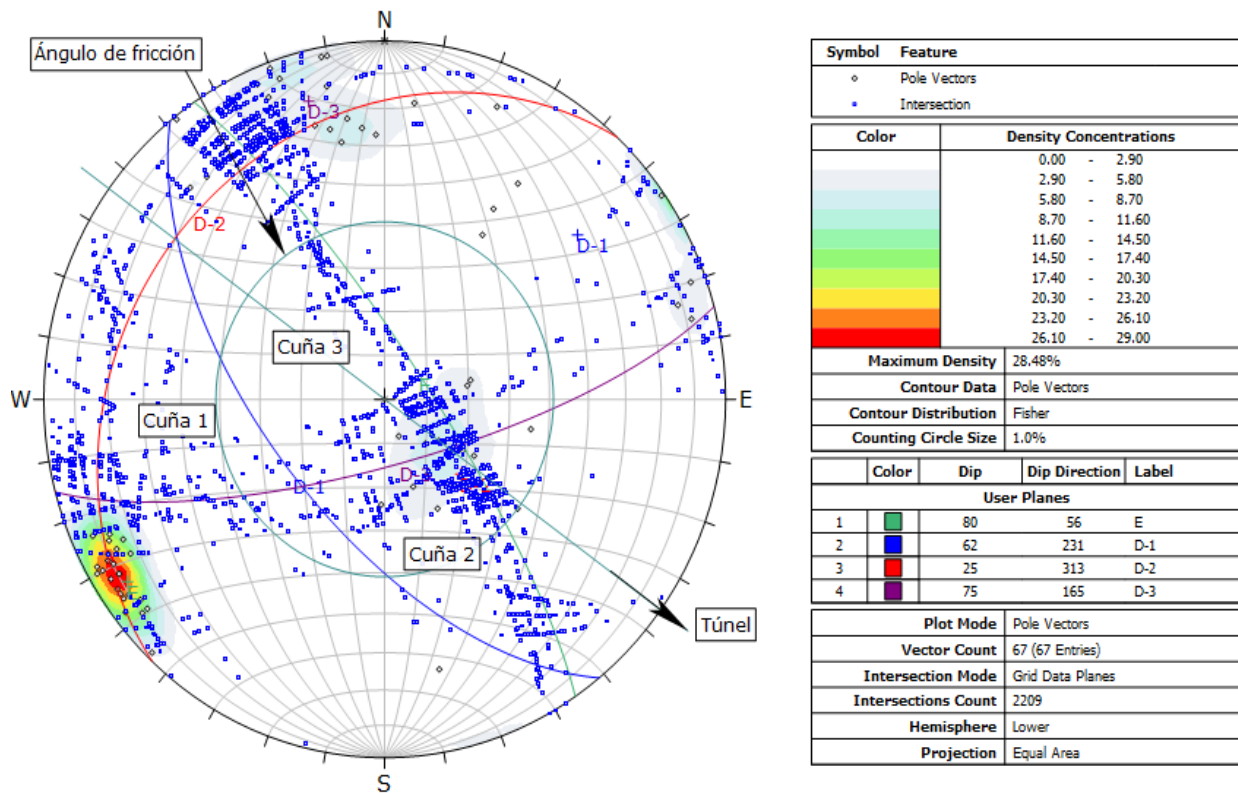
N

Ángulo de fricción

D-3

D-2

D-1

Cuña 3

W

E

Cuña 1

D-1

D-4

Cuña 2

Túnel

S

| Symbol | Feature |
|---|---|
| ◇ | Pole Vectors |
| ▪ | Intersection |

| Color | Density Concentrations |
|---|---|
| | 0.00 - 2.90 |
| | 2.90 - 5.80 |
| | 5.80 - 8.70 |
| | 8.70 - 11.60 |
| | 11.60 - 14.50 |
| | 14.50 - 17.40 |
| | 17.40 - 20.30 |
| | 20.30 - 23.20 |
| | 23.20 - 26.10 |
| | 26.10 - 29.00 |

| | |
|---|---|
| Maximum Density | 28.48% |
| Contour Data | Pole Vectors |
| Contour Distribution | Fisher |
| Counting Circle Size | 1.0% |

| | Color | Dip | Dip Direction | Label |
|---|---|---|---|---|
| User Planes | | | | |
| 1 | | 80 | 56 | E |
| 2 | | 62 | 231 | D-1 |
| 3 | | 25 | 313 | D-2 |
| 4 | | 75 | 165 | D-3 |

| | |
|---|---|
| Plot Mode | Pole Vectors |
| Vector Count | 67 (67 Entries) |
| Intersection Mode | Grid Data Planes |
| Intersections Count | 2209 |
| Hemisphere | Lower |
| Projection | Equal Area |